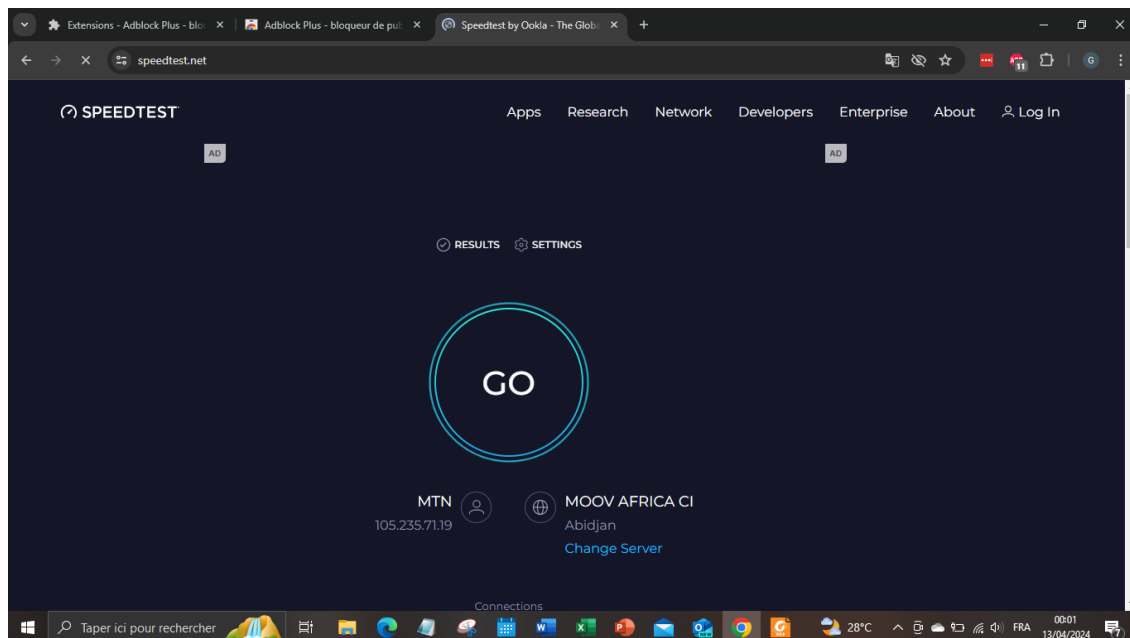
Extensions - Adblock Plus - blo
Adblock Plus - bloqueur de pu
Speedtest by Ookla - The Glob

speedtest.net

SPEEDTEST

Apps Research Network Developers Enterprise About Log In

AD

AD

RESULTS SETTINGS

GO

MTN
105.235.71.19

MOOV AFRICA CI
Abidjan
Change Server

Connections

Taper ici pour rechercher

28°C

FRA

00:01
13/04/2024